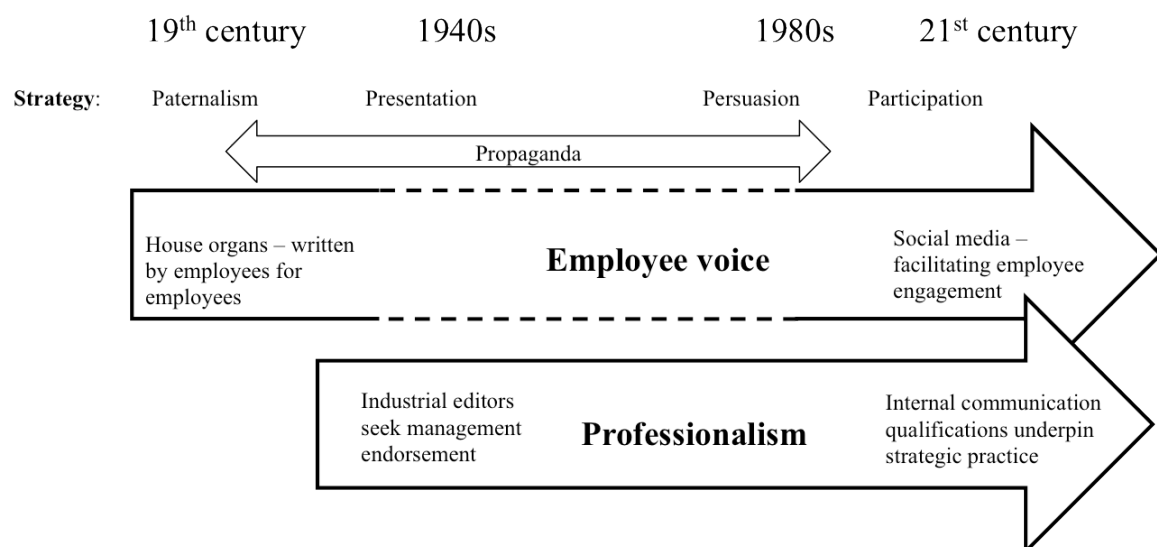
19$^{th}$ century 1940s 1980s 21$^{st}$ century

**Strategy**: Paternalism Presentation Persuasion Participation

Propaganda

House organs – written by employees for employees

**Employee voice**

Social media – facilitating employee engagement

Industrial editors seek management endorsement

**Professionalism**

Internal communication qualifications underpin strategic practice